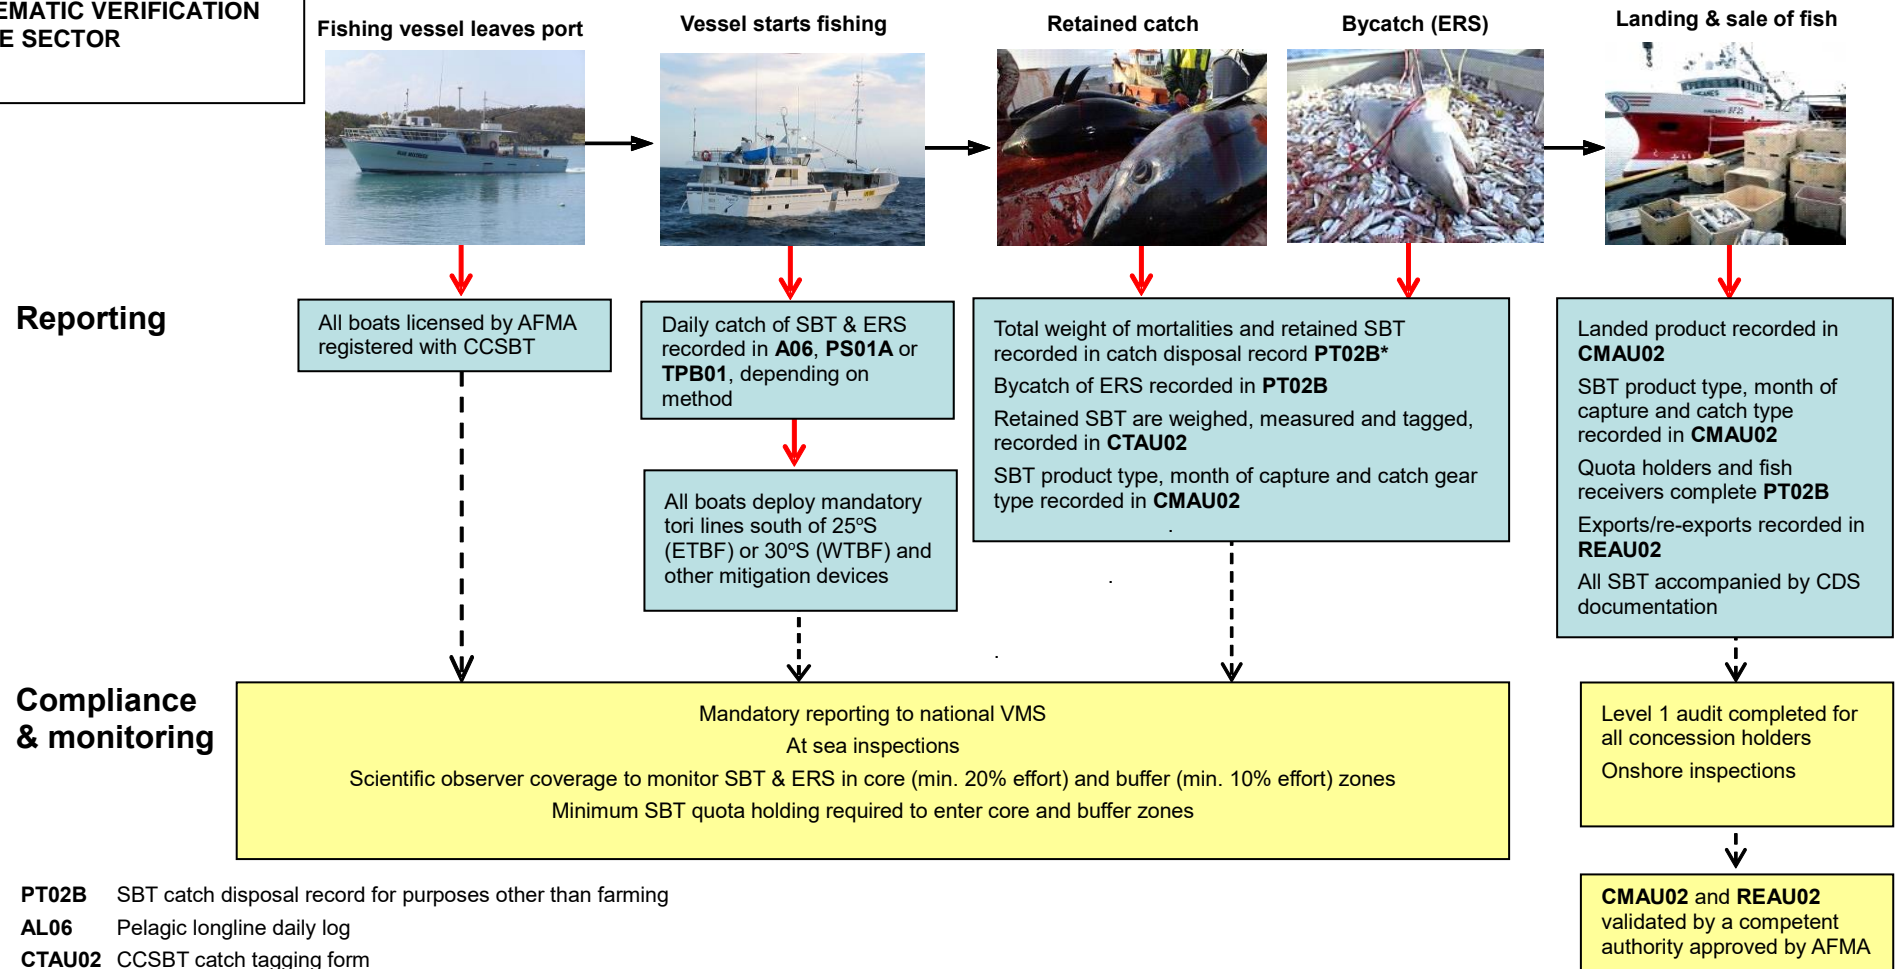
EMATIC VERIFICATION
E SECTOR

Fishing vessel leaves port

Vessel starts fishing

Retained catch

Bycatch (ERS)

Landing & sale of fish

Reporting

All boats licensed by AFMA registered with CCSBT

Daily catch of SBT & ERS recorded in **A06**, **PS01A** or **TPB01**, depending on method

All boats deploy mandatory tori lines south of 25ºS (ETBF) or 30ºS (WTBF) and other mitigation devices

Total weight of mortalities and retained SBT recorded in catch disposal record **PT02B***

Bycatch of ERS recorded in **PT02B**

Retained SBT are weighed, measured and tagged, recorded in **CTAU02**

SBT product type, month of capture and catch gear type recorded in **CMAU02**

Landed product recorded in **CMAU02**

SBT product type, month of capture and catch type recorded in **CMAU02**

Quota holders and fish receivers complete **PT02B**

Exports/re-exports recorded in **REAU02**

All SBT accompanied by CDS documentation

Compliance & monitoring

Mandatory reporting to national VMS
At sea inspections
Scientific observer coverage to monitor SBT & ERS in core (min. 20% effort) and buffer (min. 10% effort) zones
Minimum SBT quota holding required to enter core and buffer zones

Level 1 audit completed for all concession holders

Onshore inspections

**CMAU02** and **REAU02** validated by a competent authority approved by AFMA

**PT02B** SBT catch disposal record for purposes other than farming
**AL06** Pelagic longline daily log
**CTAU02** CCSBT catch tagging form